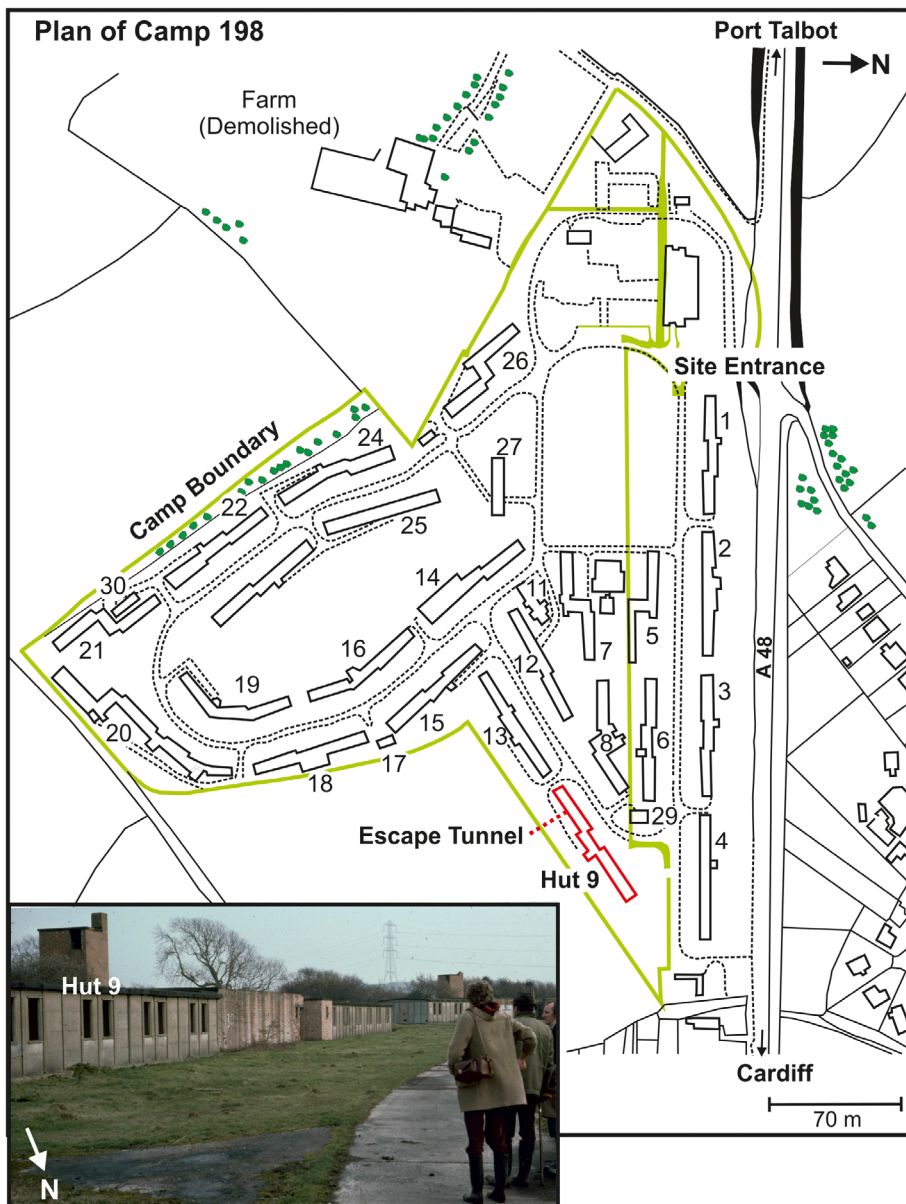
Plan of Camp 198

Port Talbot

N

Farm (Demolished)

Site Entrance

Camp Boundary

26

24

27

1

22

25

30

2

14

11

21

16

5

7

12

19

3

A 48

15

20

8

6

13

17

18

29

Escape Tunnel

4

Hut 9

Hut 9

Cardiff

70 m

N